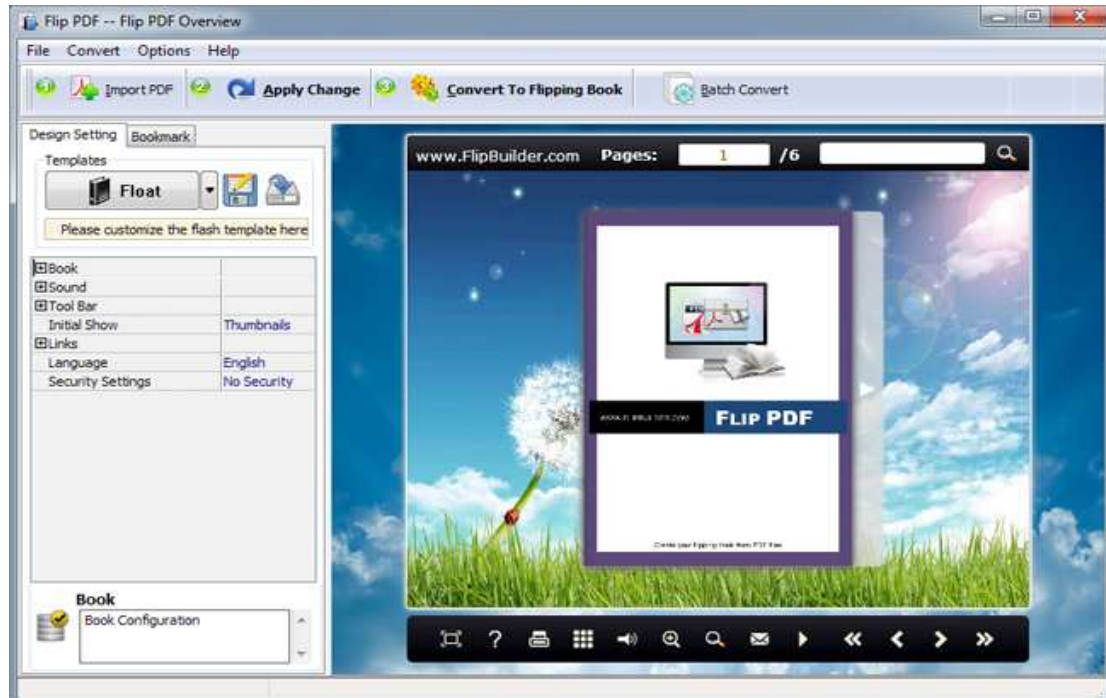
Flip PDF -- Flip PDF Overview

File Convert Options Help

Import PDF Apply Change Convert To Flipping Book Batch Convert

Design Setting Bookmark

Templates

Float

Please customize the flash template here

| | |
|---|---|
| ⊞Book | |
| ⊞Sound | |
| ⊞Tool Bar | |
| Initial Show | Thumbnails |
| ⊞Links | |
| Language | English |
| Security Settings | No Security |

Book

Book Configuration

www.FlipBuilder.com Pages: 1 /6

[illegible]

FLIP PDF

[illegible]